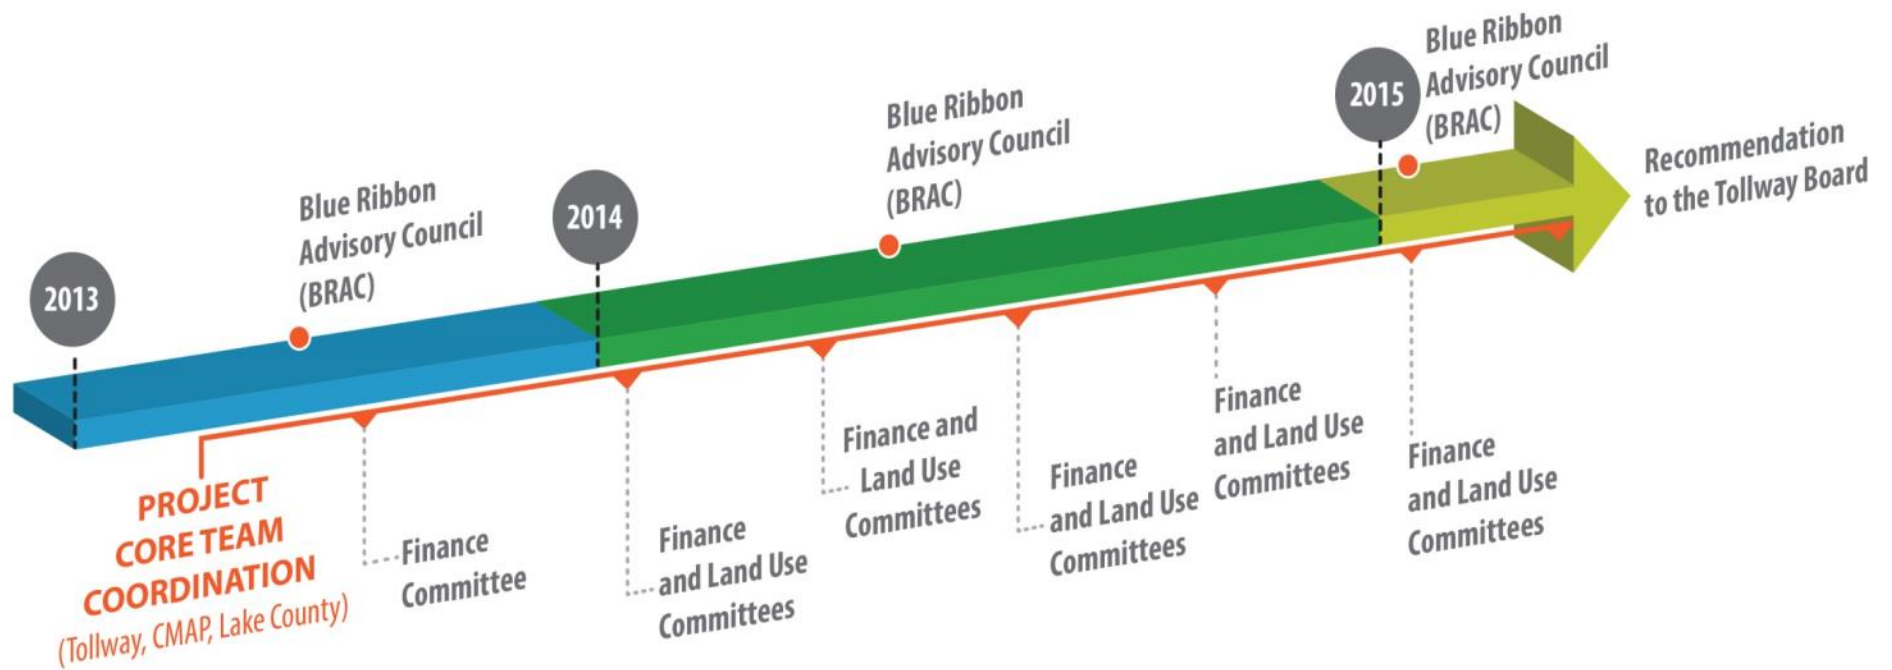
2013

Blue Ribbon Advisory Council (BRAC)

2014

Blue Ribbon Advisory Council (BRAC)

2015

Blue Ribbon Advisory Council (BRAC)

Recommendation to the Tollway Board

PROJECT CORE TEAM COORDINATION (Tollway, CMAP, Lake County)

Finance Committee

Finance and Land Use Committees

Finance and Land Use Committees

Finance and Land Use Committees

Finance and Land Use Committees

Finance and Land Use Committees